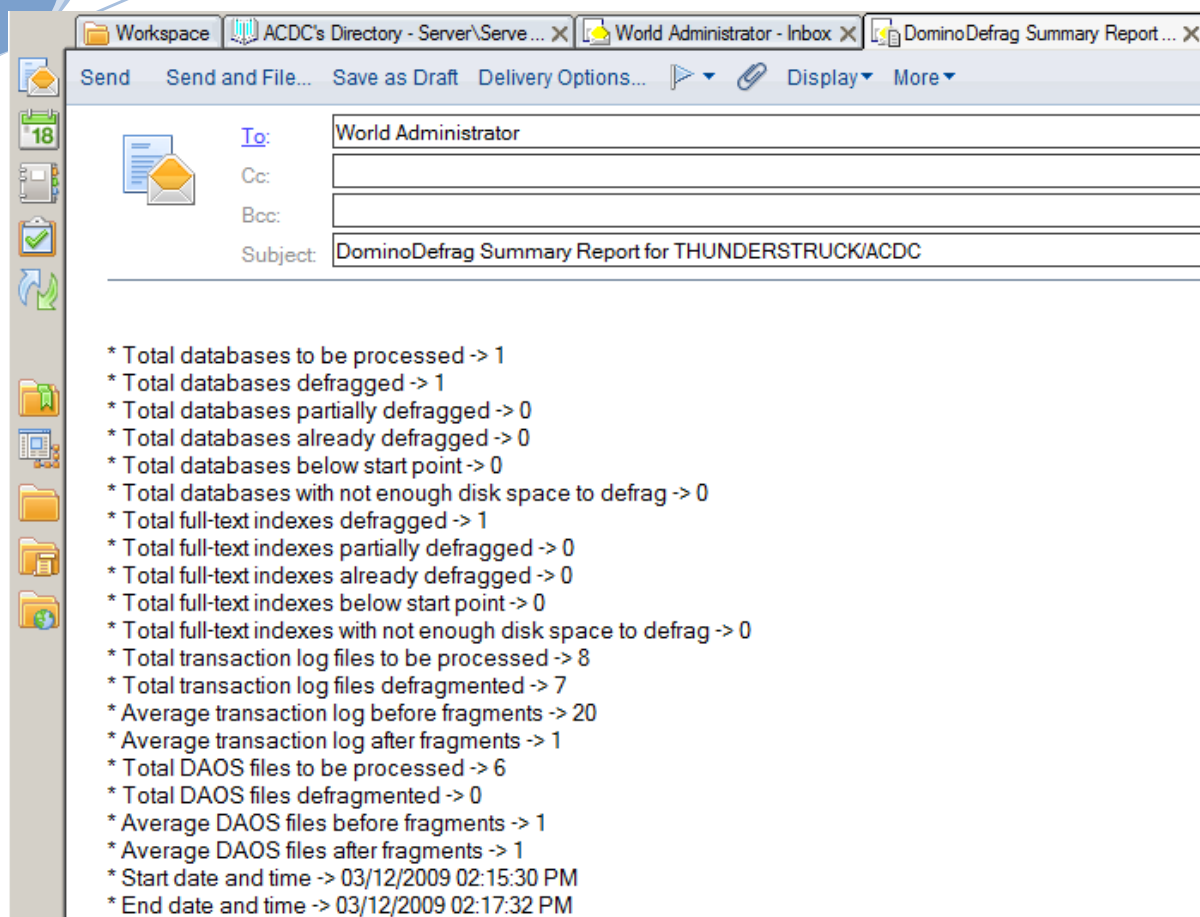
Workspace | ACDC's Directory - Server\Serve... | World Administrator - Inbox | DominoDefrag Summary Report...

Send   Send and File...   Save as Draft   Delivery Options...   Display   More

To: World Administrator
Cc:
Bcc:
Subject: DominoDefrag Summary Report for THUNDERSTRUCK/ACDC

18

* Total databases to be processed -> 1
* Total databases defragged -> 1
* Total databases partially defragged -> 0
* Total databases already defragged -> 0
* Total databases below start point -> 0
* Total databases with not enough disk space to defrag -> 0
* Total full-text indexes defragged -> 1
* Total full-text indexes partially defragged -> 0
* Total full-text indexes already defragged -> 0
* Total full-text indexes below start point -> 0
* Total full-text indexes with not enough disk space to defrag -> 0
* Total transaction log files to be processed -> 8
* Total transaction log files defragmented -> 7
* Average transaction log before fragments -> 20
* Average transaction log after fragments -> 1
* Total DAOS files to be processed -> 6
* Total DAOS files defragmented -> 0
* Average DAOS files before fragments -> 1
* Average DAOS files after fragments -> 1
* Start date and time -> 03/12/2009 02:15:30 PM
* End date and time -> 03/12/2009 02:17:32 PM